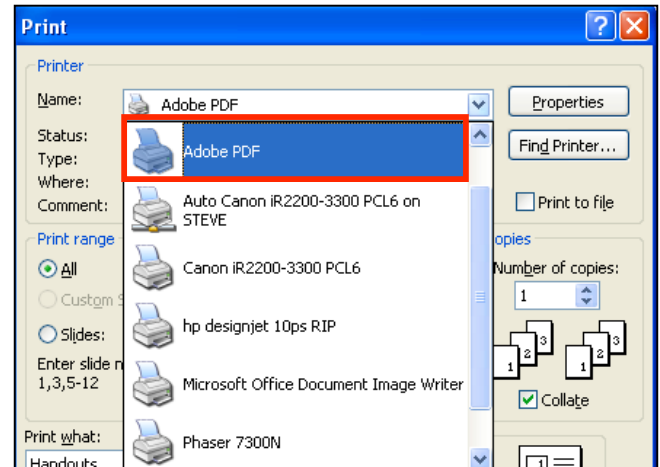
Print

Printer

Name: Adobe PDF

Properties

Status:

Type:

Where:

Comment:

Find Printer...

Adobe PDF

Auto Canon iR2200-3300 PCL6 on STEVE

Canon iR2200-3300 PCL6

hp designjet 10ps RIP

Microsoft Office Document Image Writer

Phaser 7300N

Print to file

Print range

All

Custom S

Slides:

Enter slide n
1,3,5-12

opies

Number of copies:

1

Collate

Print what:

Handouts